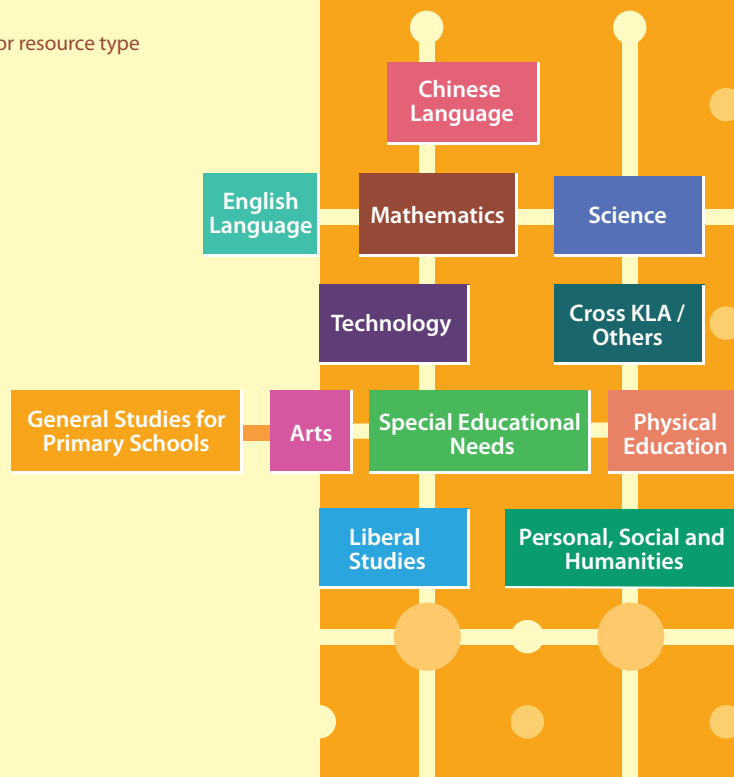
or resource type

Chinese Language

English Language

Mathematics

Science

Technology

Cross KLA / Others

General Studies for Primary Schools

Arts

Special Educational Needs

Physical Education

Liberal Studies

Personal, Social and Humanities